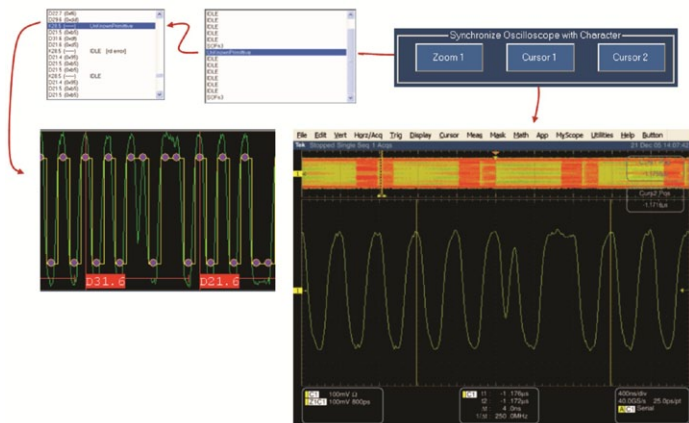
D27.7 (0x6f)
D29.6 (0x6d)
K28.5 (----) UnknownPrimitive
D21.5 (0x6f)
D31.6 (0x6f)
D21.6 (0x6f)
K28.5 (----) IDLE (rd error)
D21.4 (0x8f)
D21.5 (0x6f)
D21.5 (0x6f)
K28.5 (----) IDLE
D21.4 (0x8f)
D21.5 (0x6f)
D21.5 (0x6f)

IDLE
IDLE
IDLE
IDLE
IDLE
SOFn3
UnknownPrimitive
IDLE
IDLE
IDLE
IDLE
IDLE
IDLE
IDLE
SOFn3

Synchronize Oscilloscope with Character
Zoom 1
Cursor 1
Cursor 2

D31.6
D21.6

File Edit Vert Horiz/Acq Trig Display Cursor Meas Mask Math App MyScope Utilities Help Button
Tek Stopped Single Seq 1 Acqs 21 Dec 05 14:07:42
Curs2 Pos
-1.171µs
C1 100mV Ω
C2 100mV 800ps
t1 -1.176µs
t2 -1.172µs
Δt 4.0ns
1/Δt 250.0MHz
400ns/div
40.0GS/s 25.0ps/pt
B1 Serial